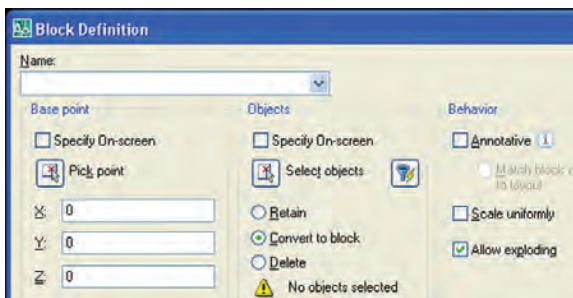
Block Definition

Name:

Base point

Specify On-screen

Pick point

X: 0

Y: 0

Z: 0

Objects

Specify On-screen

Select objects

Retain

Convert to block

Delete

No objects selected

Behavior

Annotative

Match block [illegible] to layout

Scale uniformly

Allow exploding